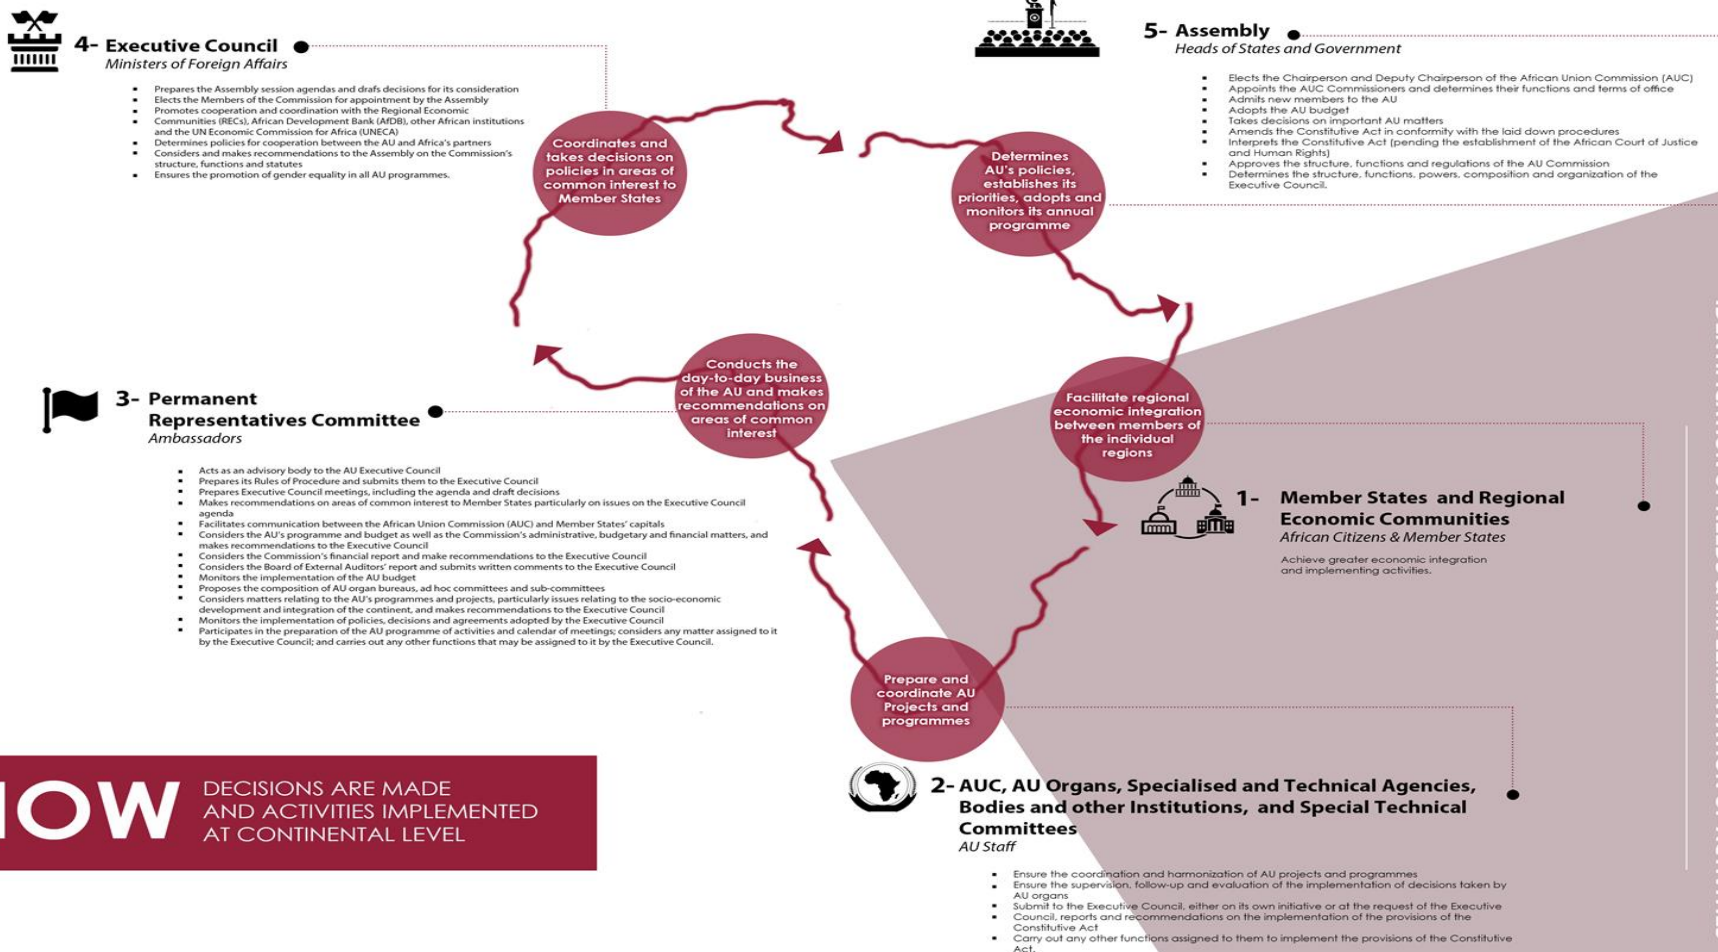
4- Executive Council
Ministers of Foreign Affairs

- Prepares the Assembly session agendas and drafs decisions for its consideration
- Elects the Members of the Commission for appointment by the Assembly
- Promotes cooperation and coordination with the Regional Economic Communities (RECs), African Development Bank (AfDB), other African institutions and the UN Economic Commission for Africa (UNECA)
- Determines policies for cooperation between the AU and Africa's partners
- Considers and makes recommendations to the Assembly on the Commission's structure, functions and statutes
- Ensures the promotion of gender equality in all AU programmes.

5- Assembly
Heads of States and Government

- Elects the Chairperson and Deputy Chairperson of the African Union Commission (AUC)
- Appoints the AUC Commissioners and determines their functions and terms of office
- Admits new members to the AU
- Adopts the AU budget
- Takes decisions on important AU matters
- Amends the Constitutive Act in conformity with the laid down procedures
- Interprets the Constitutive Act (pending the establishment of the African Court of Justice and Human Rights)
- Approves the structure, functions and regulations of the AU Commission
- Determines the structure, functions, powers, composition and organization of the Executive Council.

Coordinates and takes decisions on policies in areas of common interest to Member States

Determines AU's policies, establishes its priorities, adopts and monitors its annual programme

3- Permanent Representatives Committee
Ambassadors

- Acts as an advisory body to the AU Executive Council
- Prepares its Rules of Procedure and submits them to the Executive Council
- Prepares Executive Council meetings, including the agenda and draft decisions
- Makes recommendations on areas of common interest to Member States particularly on issues on the Executive Council agenda
- Facilitates communication between the African Union Commission (AUC) and Member States' capitals
- Considers the AU's programme and budget as well as the Commission's administrative, budgetary and financial matters, and makes recommendations to the Executive Council
- Considers the Commission's financial report and make recommendations to the Executive Council
- Considers the Board of External Auditors' report and submits written comments to the Executive Council
- Monitors the implementation of the AU budget
- Proposes the composition of AU organ bureaus, ad hoc committees and sub-committees
- Considers matters relating to the AU's programmes and projects, particularly issues relating to the socio-economic development and integration of the continent, and makes recommendations to the Executive Council
- Monitors the implementation of policies, decisions and agreements adopted by the Executive Council
- Participates in the preparation of the AU programme of activities and calendar of meetings; considers any matter assigned to it by the Executive Council; and carries out any other functions that may be assigned to it by the Executive Council.

Conducts the day-to-day business of the AU and makes recommendations on areas of common interest

Facilitate regional economic integration between members of the individual regions

1- Member States and Regional Economic Communities
African Citizens & Member States
Achieve greater economic integration and implementing activities.

Prepare and coordinate AU Projects and programmes

IOW DECISIONS ARE MADE AND ACTIVITIES IMPLEMENTED AT CONTINENTAL LEVEL

2- AUC, AU Organs, Specialised and Technical Agencies, Bodies and other Institutions, and Special Technical Committees
AU Staff

- Ensure the coordination and harmonization of AU projects and programmes
- Ensure the supervision, follow-up and evaluation of the implementation of decisions taken by AU organs
- Submit to the Executive Council, either on its own initiative or at the request of the Executive Council, reports and recommendations on the implementation of the provisions of the Constitutive Act
- Carry out any other functions assigned to them to implement the provisions of the Constitutive Act.